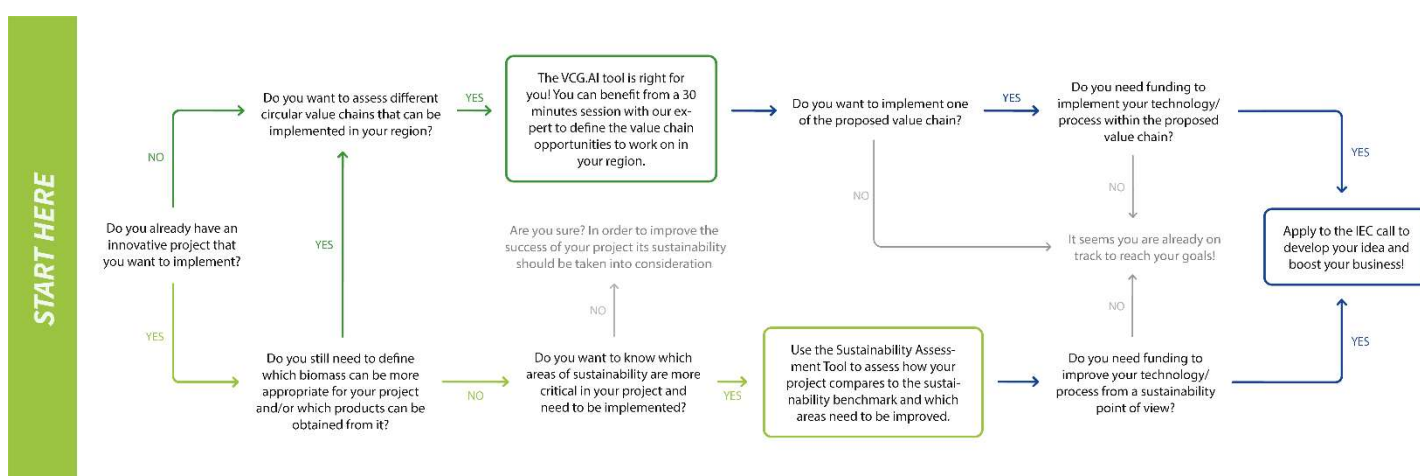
START HERE

Do you already have an innovative project that you want to implement?

NO

Do you want to assess different circular value chains that can be implemented in your region?

YES

The VCG.AI tool is right for you! You can benefit from a 30 minutes session with our expert to define the value chain opportunities to work on in your region.

Do you want to implement one of the proposed value chain?

YES

Do you need funding to implement your technology/ process within the proposed value chain?

YES

NO

NO

It seems you are already on track to reach your goals!

Apply to the IEC call to develop your idea and boost your business!

YES

Are you sure? In order to improve the success of your project its sustainability should be taken into consideration

NO

YES

Do you still need to define which biomass can be more appropriate for your project and/or which products can be obtained from it?

NO

Do you want to know which areas of sustainability are more critical in your project and need to be implemented?

YES

Use the Sustainability Assessment Tool to assess how your project compares to the sustainability benchmark and which areas need to be improved.

NO

Do you need funding to improve your technology/ process from a sustainability point of view?

YES